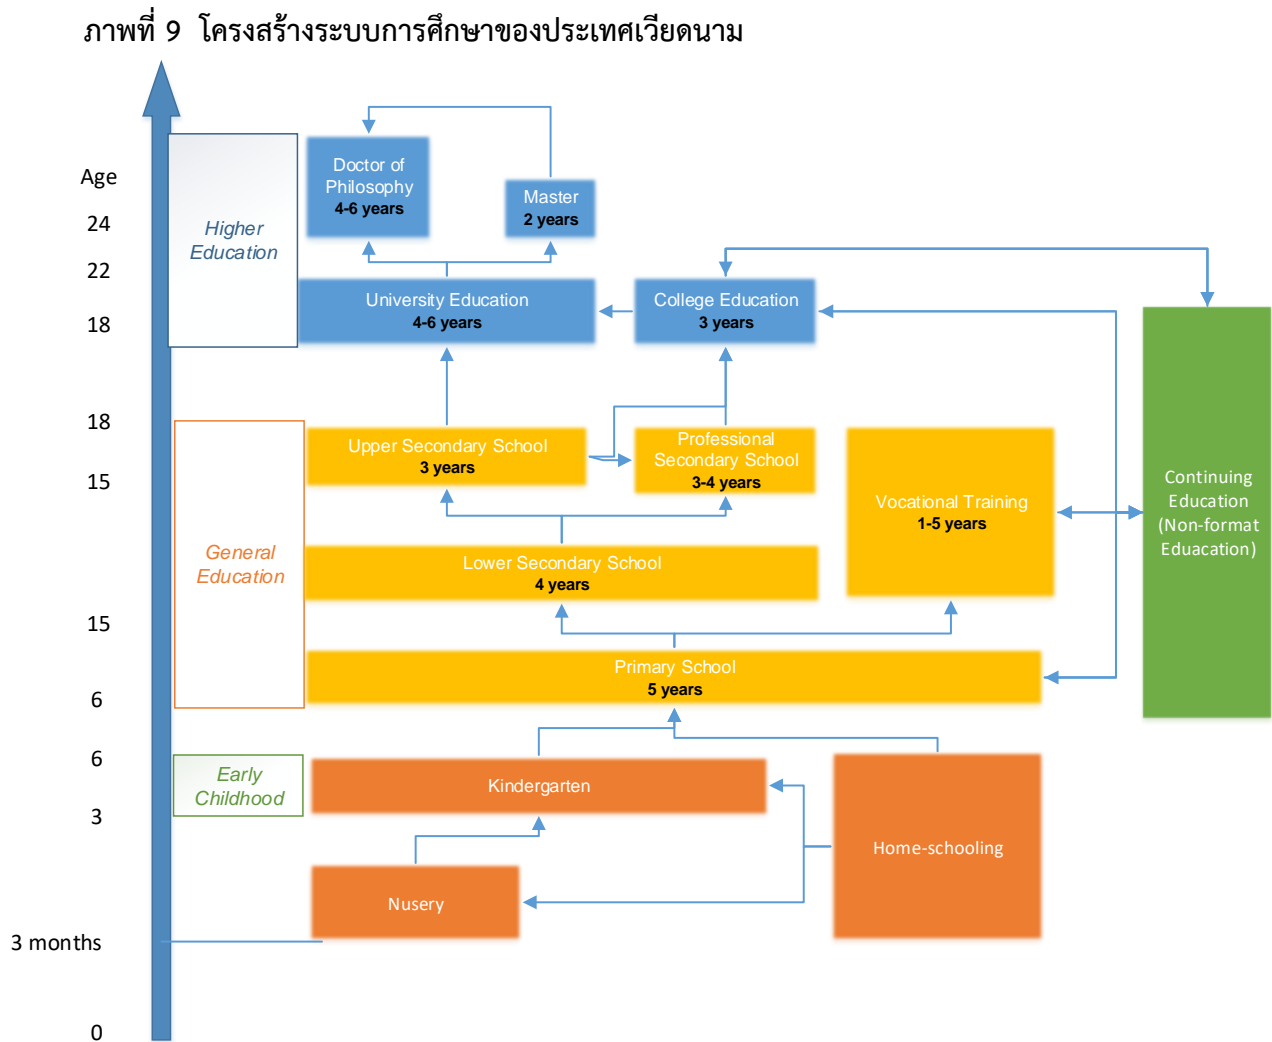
ภาพที่ 9 โครงสร้างระบบการศึกษาของประเทศเวียดนาม

Age
24
22
18
18
15
15
6
6
3
3 months
0

Higher Education

Doctor of Philosophy
4-6 years

Master
2 years

University Education
4-6 years

College Education
3 years

General Education

Upper Secondary School
3 years

Professional Secondary School
3-4 years

Vocational Training
1-5 years

Continuing Education (Non-format Eduacation)

Lower Secondary School
4 years

Primary School
5 years

Early Childhood

Kindergarten

Home-schooling

Nusery